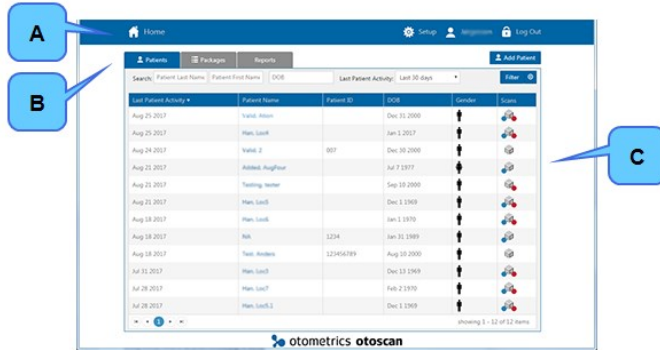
A

Home

Setup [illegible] Log Out

B

Patients Packages Reports

Add Patient

Search: Patient Last Name Patient First Name DOB Last Patient Activity: Last 30 days

Filter

C

| Last Patient Activity | Patient Name | Patient ID | DOB | Gender | Scans |
|---|---|---|---|---|---|
| Aug 25 2017 | Valid, Aton | | Dec 31 2000 | | |
| Aug 25 2017 | Han, Loc4 | | Jan 1 2017 | | |
| Aug 24 2017 | Valid, 2 | 007 | Dec 30 2000 | | |
| Aug 21 2017 | Added, AugFour | | Jul 7 1977 | | |
| Aug 21 2017 | Testing, tester | | Sep 10 2000 | | |
| Aug 21 2017 | Han, Loc5 | | Dec 1 1969 | | |
| Aug 18 2017 | Han, Loc6 | | Jan 1 1970 | | |
| Aug 18 2017 | NA | 1234 | Jan 31 1989 | | |
| Aug 18 2017 | Test, Anders | 123456789 | Aug 10 2000 | | |
| Jul 31 2017 | Han, Loc3 | | Dec 13 1969 | | |
| Jul 28 2017 | Han, Loc7 | | Feb 2 1970 | | |
| Jul 28 2017 | Han, Loc5.1 | | Dec 1 1969 | | |

1

showing 1 - 12 of 12 items

otometrics otoscan